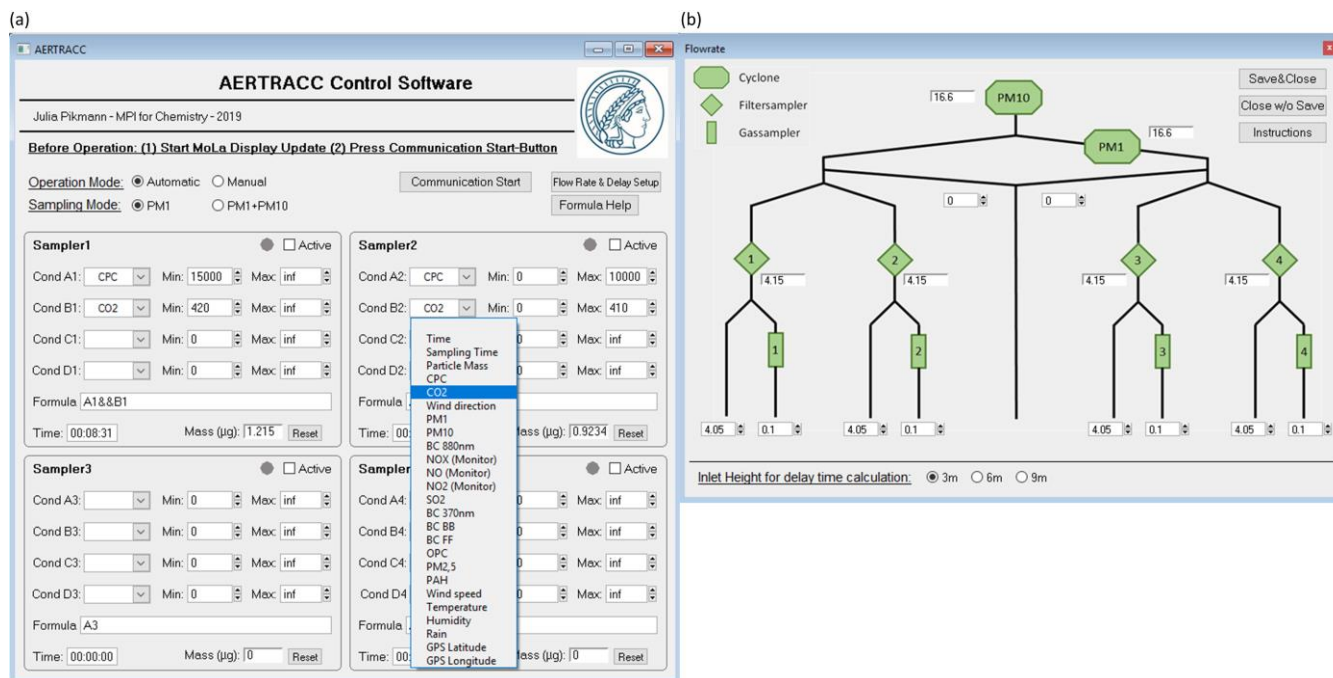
(a)

AERTRACC

AERTRACC Control Software

Julia Pikmann - MPI for Chemistry - 2019

Before Operation: (1) Start MoLa Display Update (2) Press Communication Start-Button

Operation Mode: Automatic Manual
Sampling Mode: PM1 PM1+PM10

Communication Start
Flow Rate & Delay Setup
Formula Help

Sampler1 Active
Cond A1: CPC Min: 15000 Max: inf
Cond B1: CO2 Min: 420 Max: inf
Cond C1: Min: 0 Max: inf
Cond D1: Min: 0 Max: inf
Formula A1&&B1
Time: 00:08:31 Mass (µg): 1.215 Reset

Sampler2 Active
Cond A2: CPC Min: 0 Max: 10000
Cond B2: CO2 Min: 0 Max: 410
Cond C2: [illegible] Max: inf
Cond D2: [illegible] Max: inf
Formula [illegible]
Time: 00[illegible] Mass (µg): 0.9234 Reset

Time
Sampling Time
Particle Mass
CPC
CO2
Wind direction
PM1
PM10
BC 880nm
NOX (Monitor)
NO (Monitor)
NO2 (Monitor)
SO2
BC 370nm
BC BB
BC FF
OPC
PM2,5
PAH
Wind speed
Temperature
Humidity
Rain
GPS Latitude
GPS Longitude

Sampler3 Active
Cond A3: Min: 0 Max: inf
Cond B3: Min: 0 Max: inf
Cond C3: Min: 0 Max: inf
Cond D3: Min: 0 Max: inf
Formula A3
Time: 00:00:00 Mass (µg): 0 Reset

Sampler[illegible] Active
Cond A4: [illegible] Max: inf
Cond B4: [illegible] Max: inf
Cond C4: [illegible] Max: inf
Cond D4 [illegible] Max: inf
Formula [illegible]
Time: 00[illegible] Mass (µg): 0 Reset

(b)

Flowrate

Cyclone
Filtersampler
Gassampler

Save&Close
Close w/o Save
Instructions

16.6 PM10
16.6 PM1
0 0
1 4.15 2 4.15 3 4.15 4 4.15
1 2 3 4
4.05 0.1 4.05 0.1 4.05 0.1 4.05 0.1

Inlet Height for delay time calculation: 3m 6m 9m